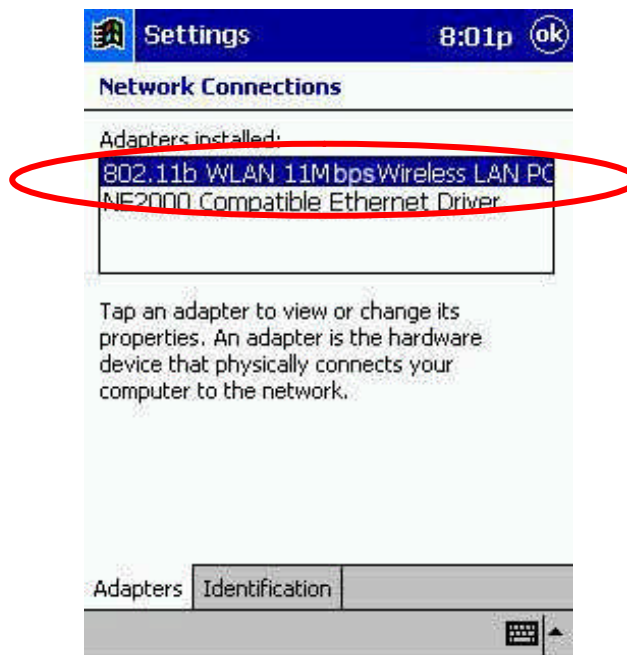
Settings 8:01p ok

Network Connections

Adapters installed:

802.11b WLAN 11Mbps Wireless LAN PC

NE2000 Compatible Ethernet Driver

Tap an adapter to view or change its properties. An adapter is the hardware device that physically connects your computer to the network.

Adapters | Identification